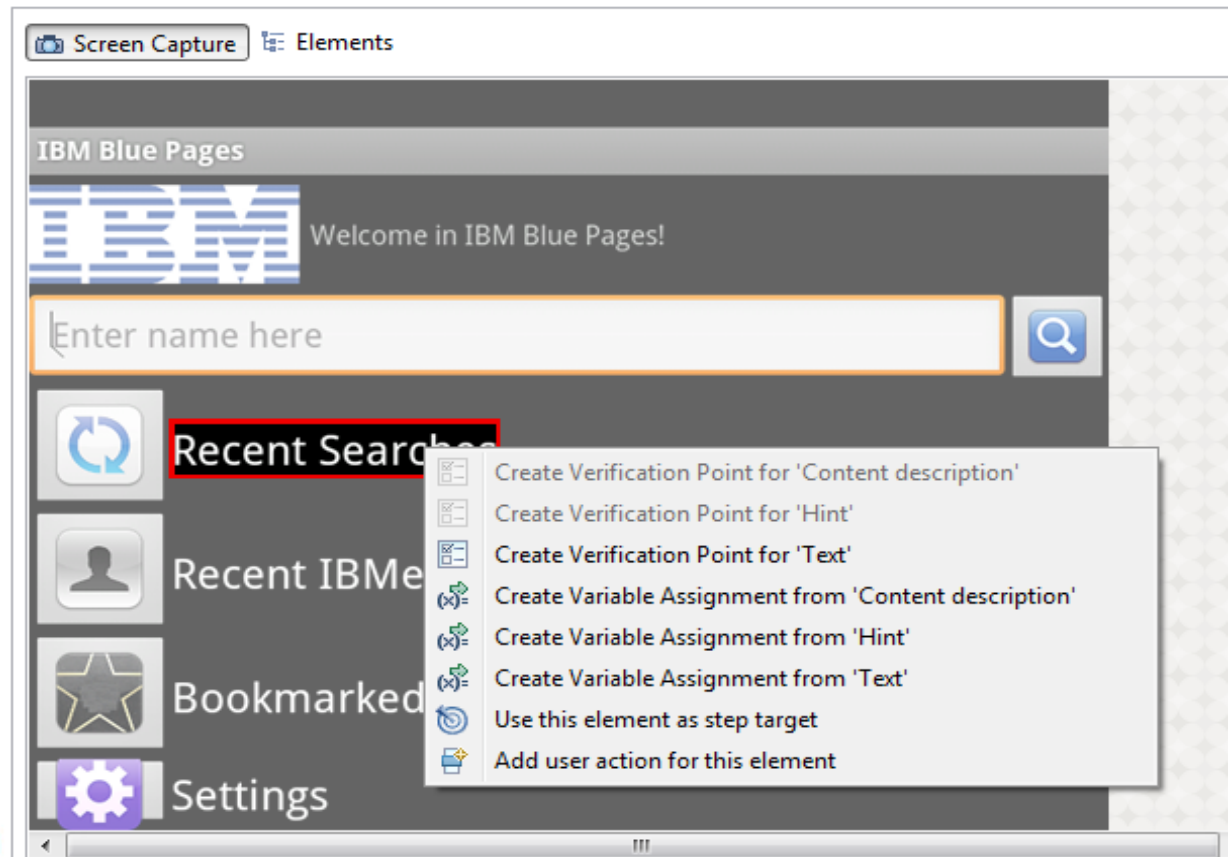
Screen Capture Elements

IBM Blue Pages

IBM Welcome in IBM Blue Pages!

Enter name here

Recent Searches

Recent IBMe

Bookmarked

Settings

Create Verification Point for 'Content description'
Create Verification Point for 'Hint'
Create Verification Point for 'Text'
Create Variable Assignment from 'Content description'
Create Variable Assignment from 'Hint'
Create Variable Assignment from 'Text'
Use this element as step target
Add user action for this element